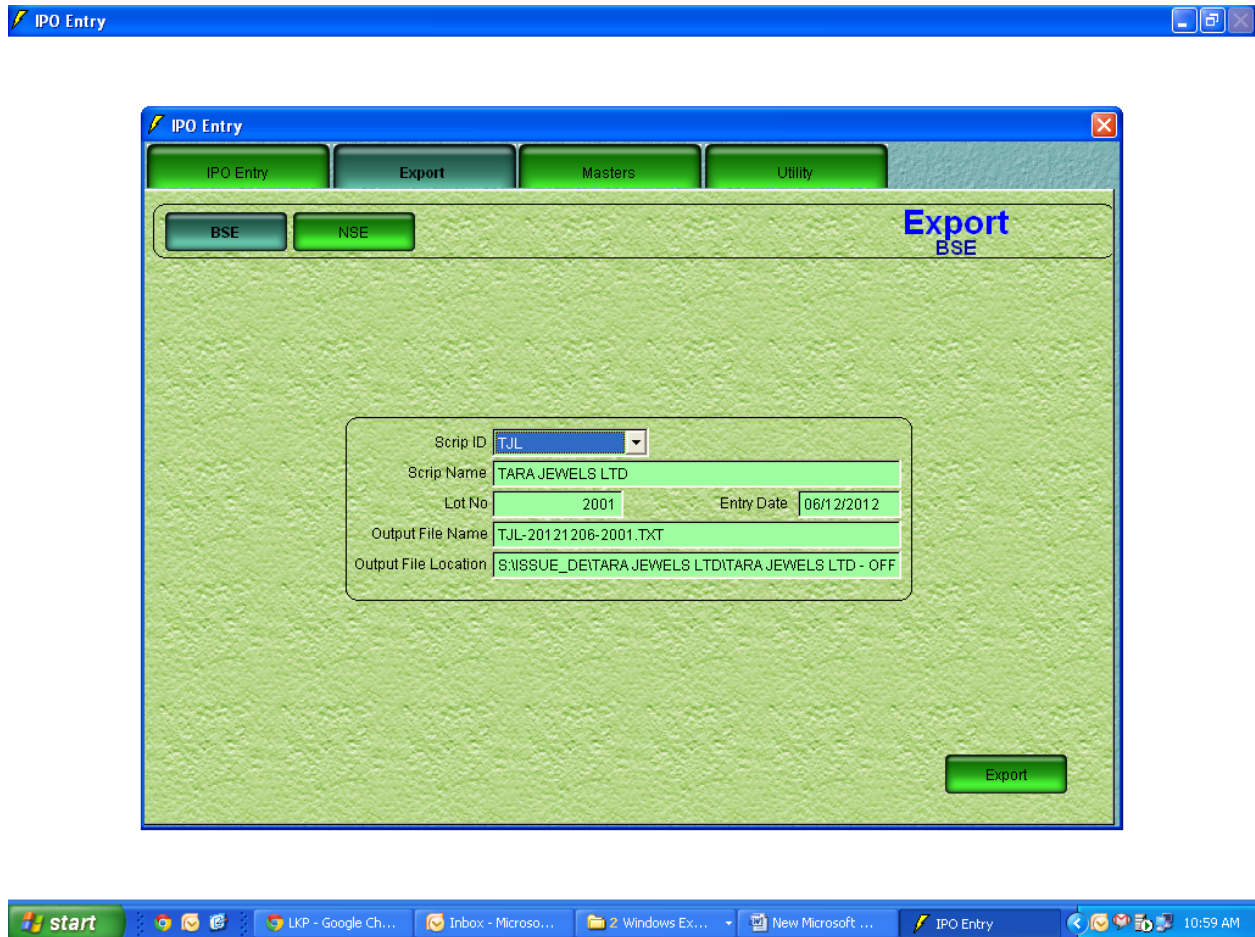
IPO Entry

IPO Entry

IPO Entry | Export | Masters | Utility

BSE | NSE

Export
BSE

Scrip ID TJL

Scrip Name TARA JEWELS LTD

Lot No 2001 Entry Date 06/12/2012

Output File Name TJL-20121206-2001.TXT

Output File Location S:\ISSUE_DE\TARA JEWELS LTD\TARA JEWELS LTD - OFF

Export

start LKP - Google Ch... Inbox - Microso... 2 Windows Ex... New Microsoft ... IPO Entry 10:59 AM